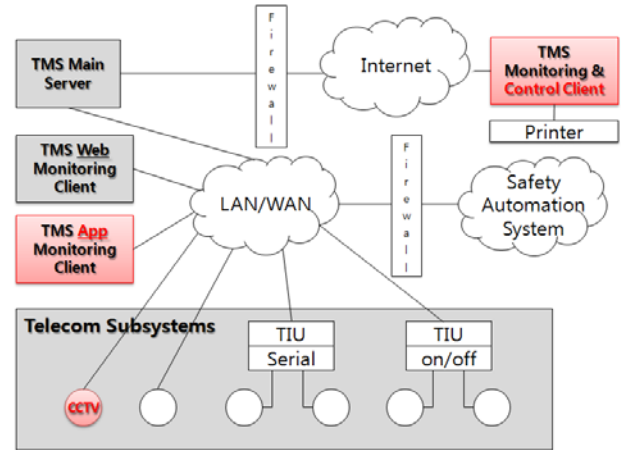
TMS Main Server

Firewall

Internet

TMS Monitoring & Control Client

Printer

TMS Web Monitoring Client

LAN/WAN

Firewall

Safety Automation System

TMS App Monitoring Client

Telecom Subsystems

TIU Serial

TIU on/off

CCTV